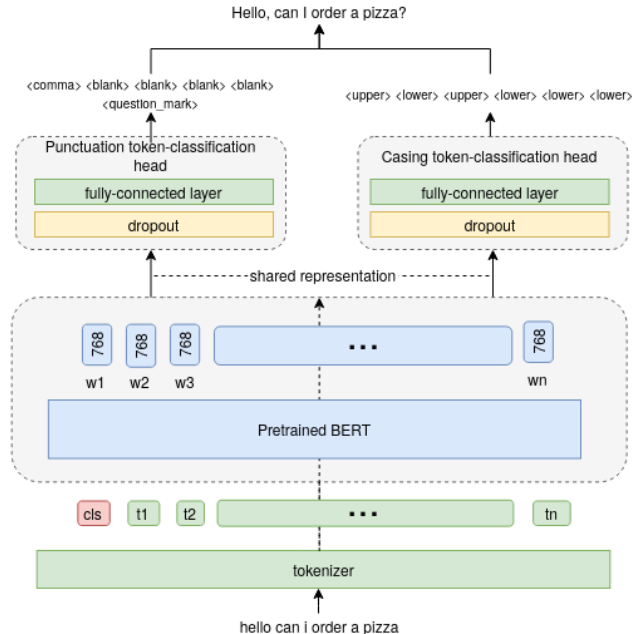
Hello, can I order a pizza?

<comma> <blank> <blank> <blank> <blank> <question_mark>

<upper> <lower> <upper> <lower> <lower> <lower>

Punctuation token-classification head

fully-connected layer

dropout

Casing token-classification head

fully-connected layer

dropout

shared representation

768 768 768 ... 768

w1 w2 w3 wn

Pretrained BERT

cls t1 t2 ... tn

tokenizer

hello can i order a pizza